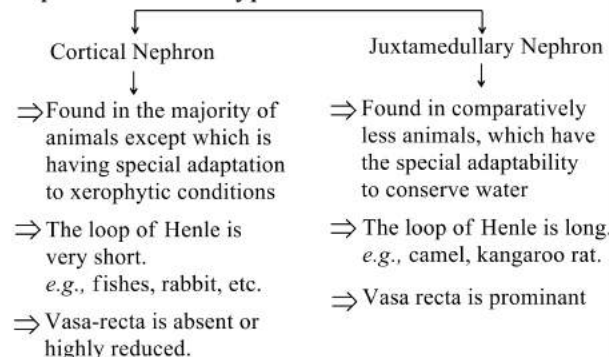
Cortical Nephron

$\Rightarrow$ Found in the majority of animals except which is having special adaptation to xerophytic conditions

$\Rightarrow$ The loop of Henle is very short. e.g., fishes, rabbit, etc.

$\Rightarrow$ Vasa-recta is absent or highly reduced.

Juxtamedullary Nephron

$\Rightarrow$ Found in comparatively less animals, which have the special adaptability to conserve water

$\Rightarrow$ The loop of Henle is long. e.g., camel, kangaroo rat.

$\Rightarrow$ Vasa recta is prominant